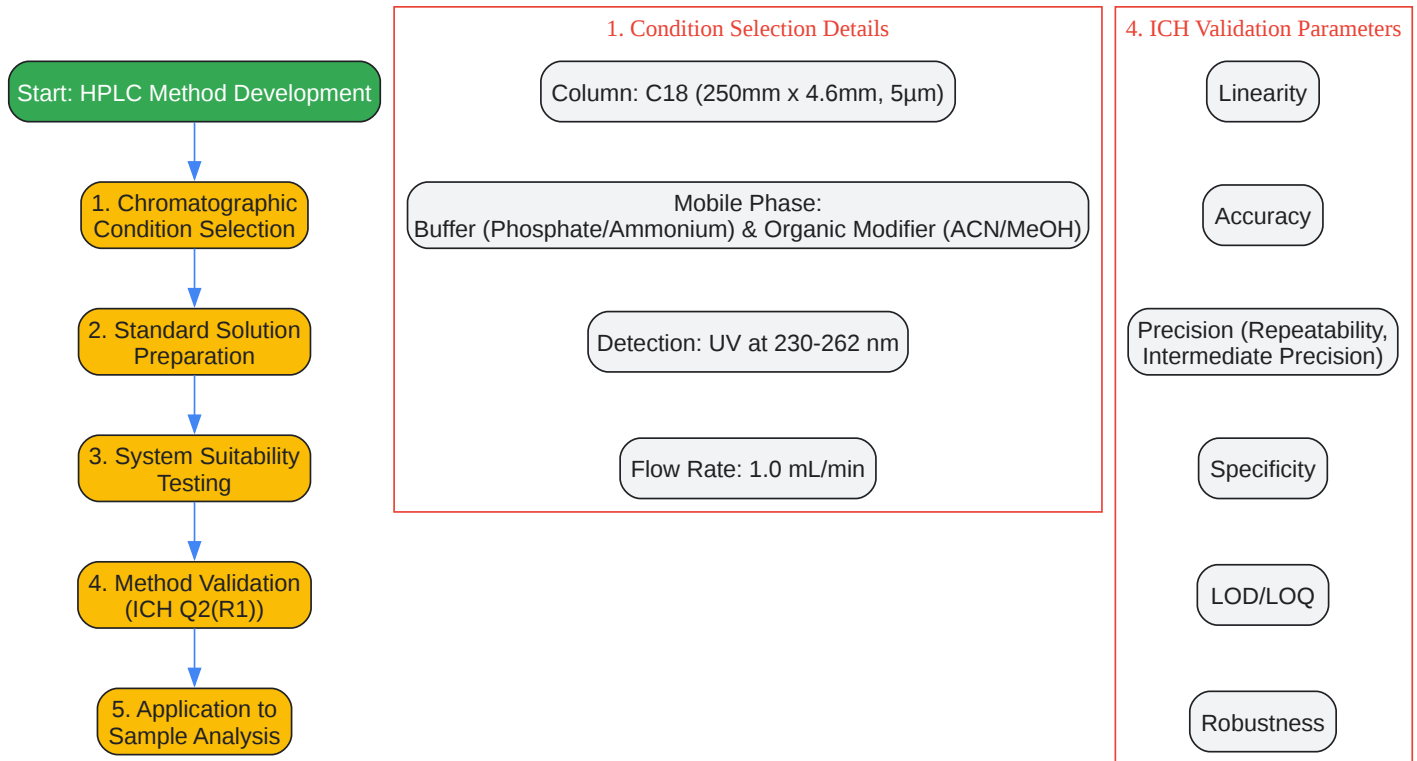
Start: HPLC Method Development

1. Chromatographic Condition Selection

2. Standard Solution Preparation

3. System Suitability Testing

4. Method Validation (ICH Q2(R1))

5. Application to Sample Analysis

1. Condition Selection Details

Column: C18 (250mm x 4.6mm, 5µm)

Mobile Phase: Buffer (Phosphate/Ammonium) & Organic Modifier (ACN/MeOH)

Detection: UV at 230-262 nm

Flow Rate: 1.0 mL/min

4. ICH Validation Parameters

Linearity

Accuracy

Precision (Repeatability, Intermediate Precision)

Specificity

LOD/LOQ

Robustness